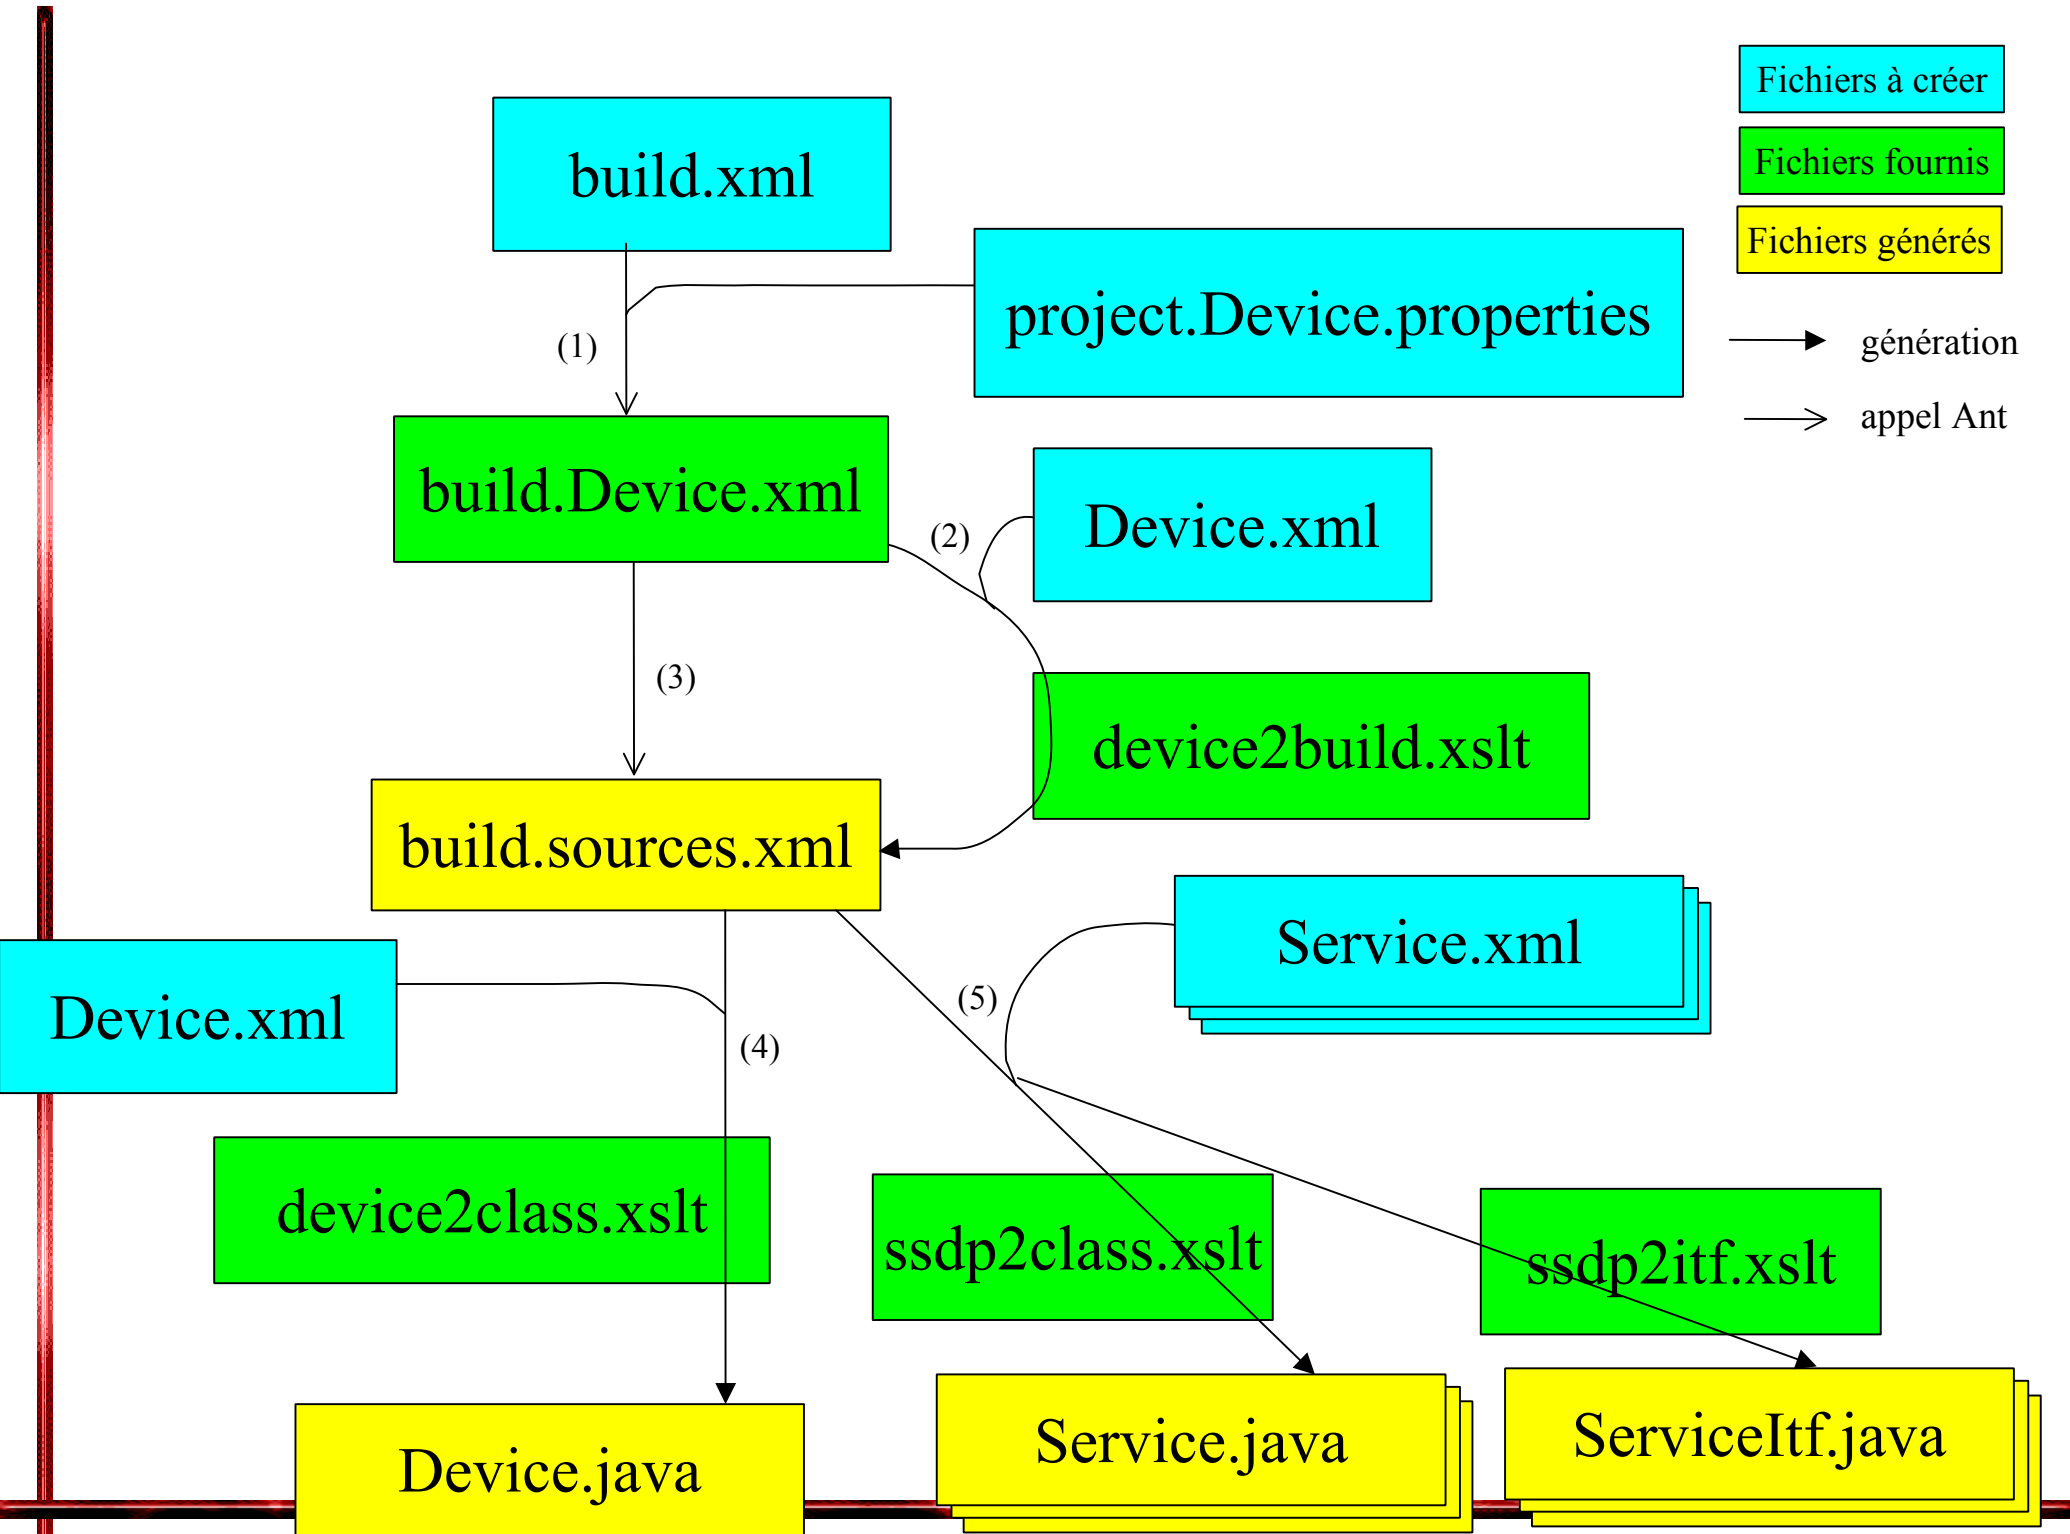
Fichiers à créer

Fichiers fournis

Fichiers générés

génération

appel Ant

build.xml

project.Device.properties

(1)

build.Device.xml

(2)

Device.xml

(3)

device2build.xslt

build.sources.xml

Service.xml

(5)

Device.xml

(4)

device2class.xslt

ssdp2class.xslt

ssdp2itf.xslt

Device.java

Service.java

ServiceItf.java